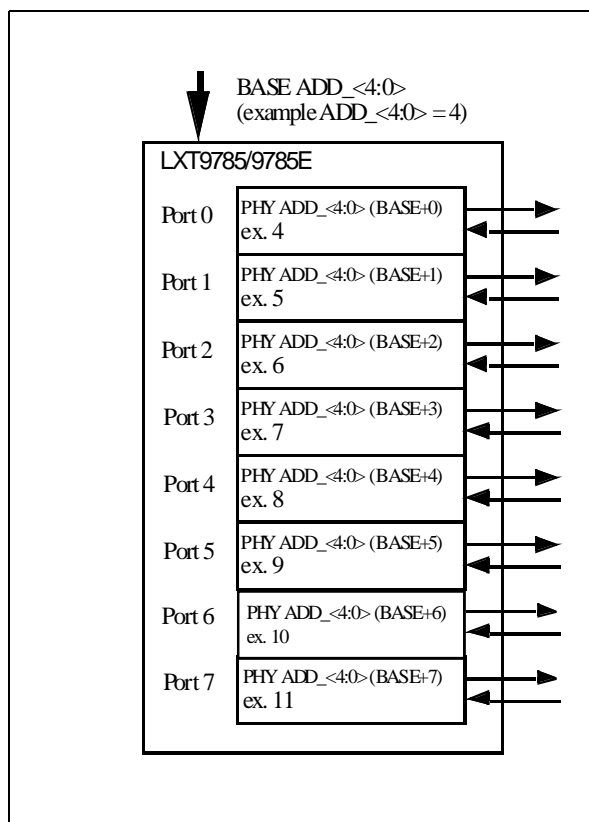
BASE ADD_<4:0>
(example ADD_<4:0> = 4)

LXT9785/9785E

Port 0
PHY ADD_<4:0> (BASE+0)
ex. 4

Port 1
PHY ADD_<4:0> (BASE+1)
ex. 5

Port 2
PHY ADD_<4:0> (BASE+2)
ex. 6

Port 3
PHY ADD_<4:0> (BASE+3)
ex. 7

Port 4
PHY ADD_<4:0> (BASE+4)
ex. 8

Port 5
PHY ADD_<4:0> (BASE+5)
ex. 9

Port 6
PHY ADD_<4:0> (BASE+6)
ex. 10

Port 7
PHY ADD_<4:0> (BASE+7)
ex. 11